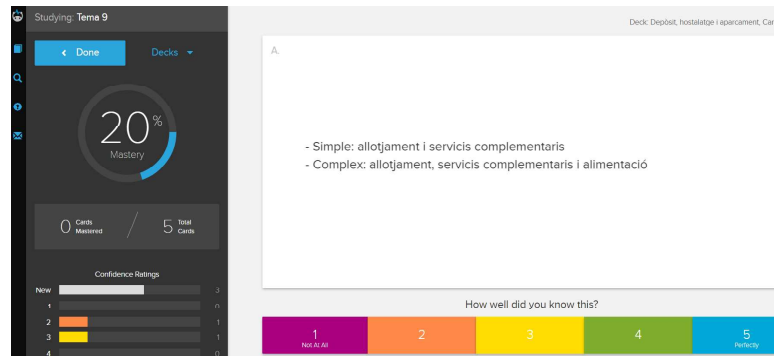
Studying: Tema 9

Done

Decks

20%

Mastery

0 Cards Mastered

5 Total Cards

Confidence Ratings

New 3

1 0

2 1

3 1

4 0

Deck: Depòsit, hostalatge i aparcament, Ca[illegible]

A.

- Simple: allotjament i servicis complementaris
- Complex: allotjament, servicis complementaris i alimentació

How well did you know this?

| 1 Not At All | 2 | 3 | 4 | 5 Perfectly |
|---|---|---|---|---|